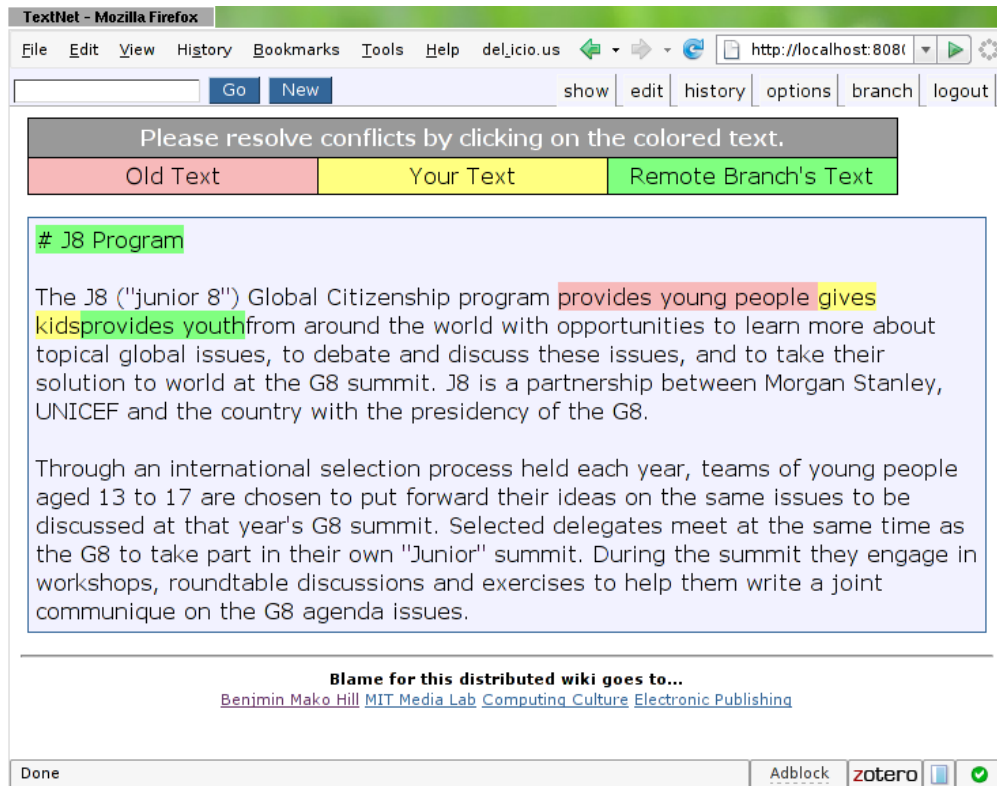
TextNet - Mozilla Firefox

File Edit View History Bookmarks Tools Help del.icio.us http://localhost:808(

Go New show edit history options branch logout

| Please resolve conflicts by clicking on the colored text. | | |
|---|---|---|
| Old Text | Your Text | Remote Branch's Text |

# J8 Program

The J8 ("junior 8") Global Citizenship program provides young people gives kidsprovides youthfrom around the world with opportunities to learn more about topical global issues, to debate and discuss these issues, and to take their solution to world at the G8 summit. J8 is a partnership between Morgan Stanley, UNICEF and the country with the presidency of the G8.

Through an international selection process held each year, teams of young people aged 13 to 17 are chosen to put forward their ideas on the same issues to be discussed at that year's G8 summit. Selected delegates meet at the same time as the G8 to take part in their own "Junior" summit. During the summit they engage in workshops, roundtable discussions and exercises to help them write a joint communique on the G8 agenda issues.

Blame for this distributed wiki goes to...
Benjmin Mako Hill MIT Media Lab Computing Culture Electronic Publishing

Done Adblock zotero